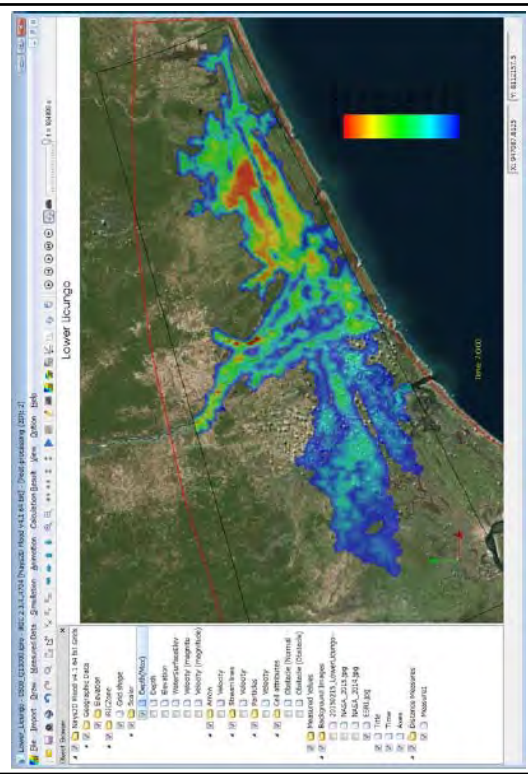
Lower_Licungo_1502_Q13000.ipro - RiC-2.3.0_X64 [Nays2D Flood v4.1 64 bit] - [Post processing (2D)] 2]

File Import Draw Measured Data Simulation Animation Calculation Result View Option Help

Object Browser

Nays2D Flood v4.1 64 bit Grids
Geographic Data
Elevation
All Zones
Grid shape
Scalar
Depth(Max)
Depth
Elevation
WaterSurfaceElev
Velocity (magnitu
Velocity (magnitude)
Arrow
Velocity
Streamlines
Velocity
Particles
Velocity
Cell attributes
Obstacle (Normal
Obstacle (Obstacle)
Measured Values
Background Images
20150315_LowerLicungo
NASA_2015.jpg
NASA_2014.jpg
ESRI.jpg
Title
Time
Axes
Distance Measures
Measure1

Lower Licungo

Time: 2000

X: 947587.8323 Y: 8112157.5